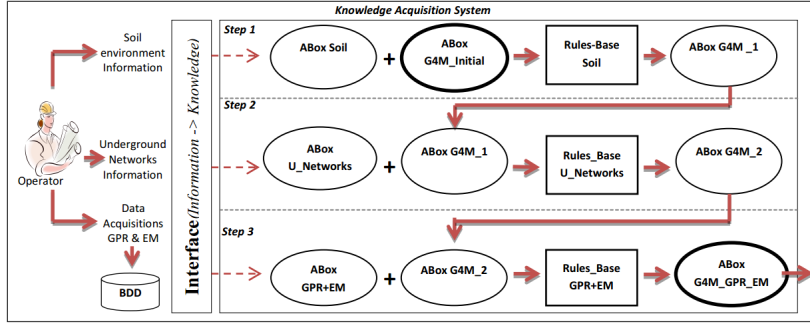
Knowledge Acquisition System

Soil environment Information

Underground Networks Information

Data Acquisitions GPR & EM

Operator

BDD

Interface(Information -> Knowledge)

Step 1

ABox Soil

+

ABox G4M_Initial

Rules-Base Soil

ABox G4M _1

Step 2

ABox U_Networks

+

ABox G4M_1

Rules_Base U_Networks

ABox G4M_2

Step 3

ABox GPR+EM

+

ABox G4M_2

Rules_Base GPR+EM

ABox G4M_GPR_EM